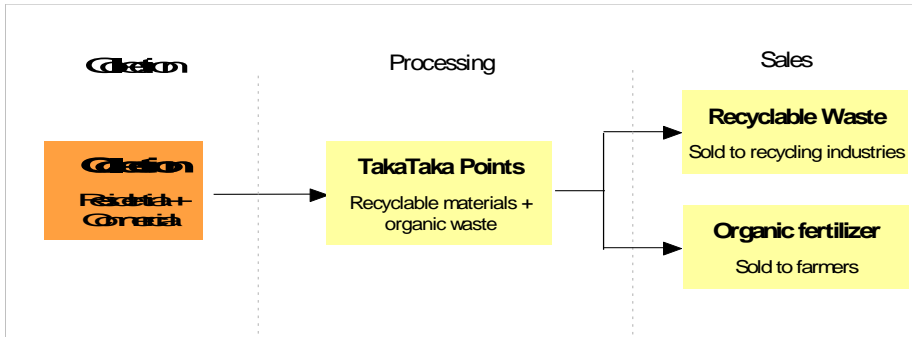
Collection

Processing

Sales

Collection

Residential + Commercial

TakaTaka Points

Recyclable materials + organic waste

Recyclable Waste

Sold to recycling industries

Organic fertilizer

Sold to farmers